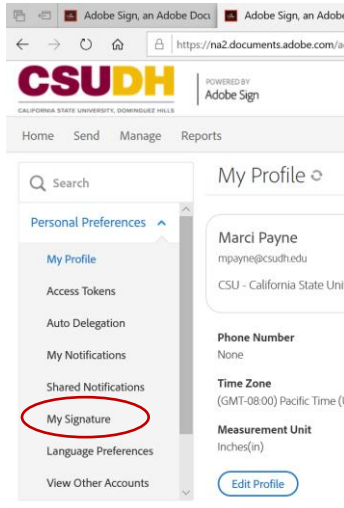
Adobe Sign, an Adobe Docu
Adobe Sign, an Adobe
https://na2.documents.adobe.com/a
CSUDH
CALIFORNIA STATE UNIVERSITY, DOMINGUEZ HILLS
POWERED BY
Adobe Sign
Home Send Manage Reports
Search
Personal Preferences
My Profile
Access Tokens
Auto Delegation
My Notifications
Shared Notifications
My Signature
Language Preferences
View Other Accounts
My Profile
Marci Payne
mpayne@csudh.edu
CSU - California State Uni
Phone Number
None
Time Zone
(GMT-08:00) Pacific Time (U
Measurement Unit
Inches(in)
Edit Profile